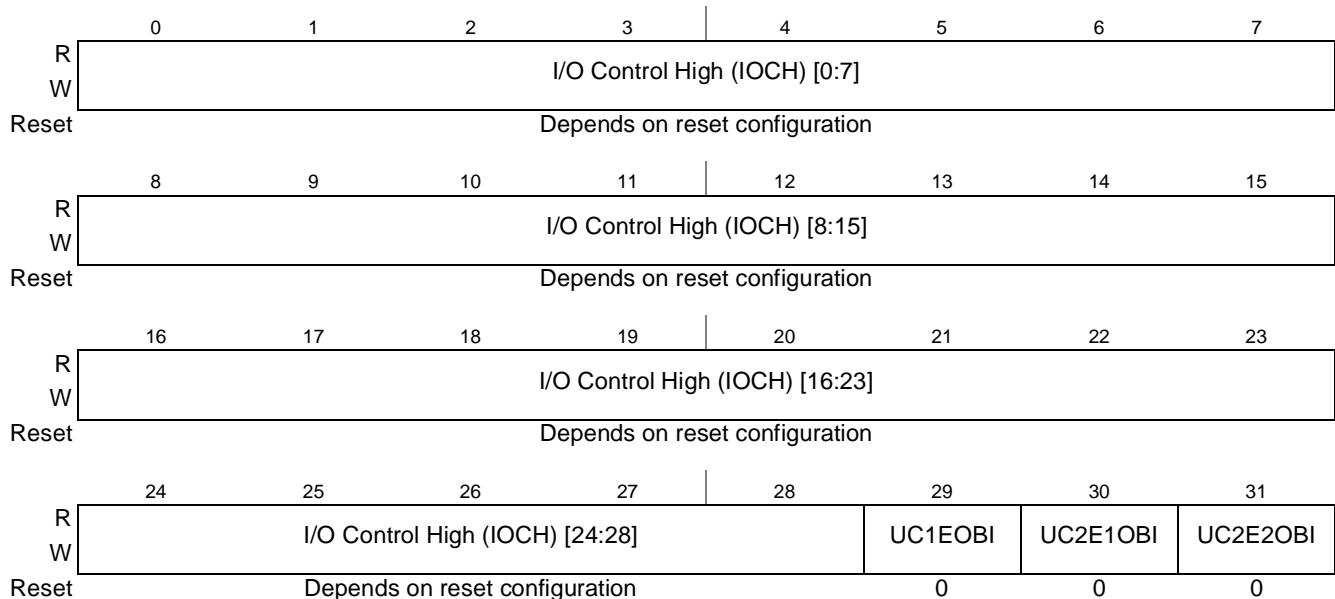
| | 0 | 1 | 2 | 3 | 4 | 5 | 6 | 7 |
|---|---|---|---|---|---|---|---|---|
| R W | I/O Control High (IOCH) [0:7] | | | | | | | |
| Reset | Depends on reset configuration | | | | | | | |

| | 8 | 9 | 10 | 11 | 12 | 13 | 14 | 15 |
|---|---|---|---|---|---|---|---|---|
| R W | I/O Control High (IOCH) [8:15] | | | | | | | |
| Reset | Depends on reset configuration | | | | | | | |

| | 16 | 17 | 18 | 19 | 20 | 21 | 22 | 23 |
|---|---|---|---|---|---|---|---|---|
| R W | I/O Control High (IOCH) [16:23] | | | | | | | |
| Reset | Depends on reset configuration | | | | | | | |

| | 24 | 25 | 26 | 27 | 28 | 29 | 30 | 31 |
|---|---|---|---|---|---|---|---|---|
| R W | I/O Control High (IOCH) [24:28] | | | | | UC1EOBI | UC2E1OBI | UC2E2OBI |
| Reset | Depends on reset configuration | | | | | 0 | 0 | 0 |